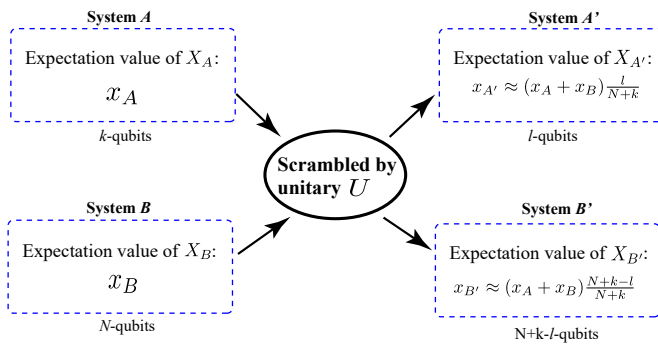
System $A$

Expectation value of $X_A$:

$x_A$

$k$-qubits

System $B$

Expectation value of $X_B$:

$x_B$

$N$-qubits

Scrambled by unitary $U$

System $A'$

Expectation value of $X_{A'}$:

$x_{A'} \approx (x_A + x_B)\frac{l}{N+k}$

$l$-qubits

System $B'$

Expectation value of $X_{B'}$:

$x_{B'} \approx (x_A + x_B)\frac{N+k-l}{N+k}$

N+k-$l$-qubits